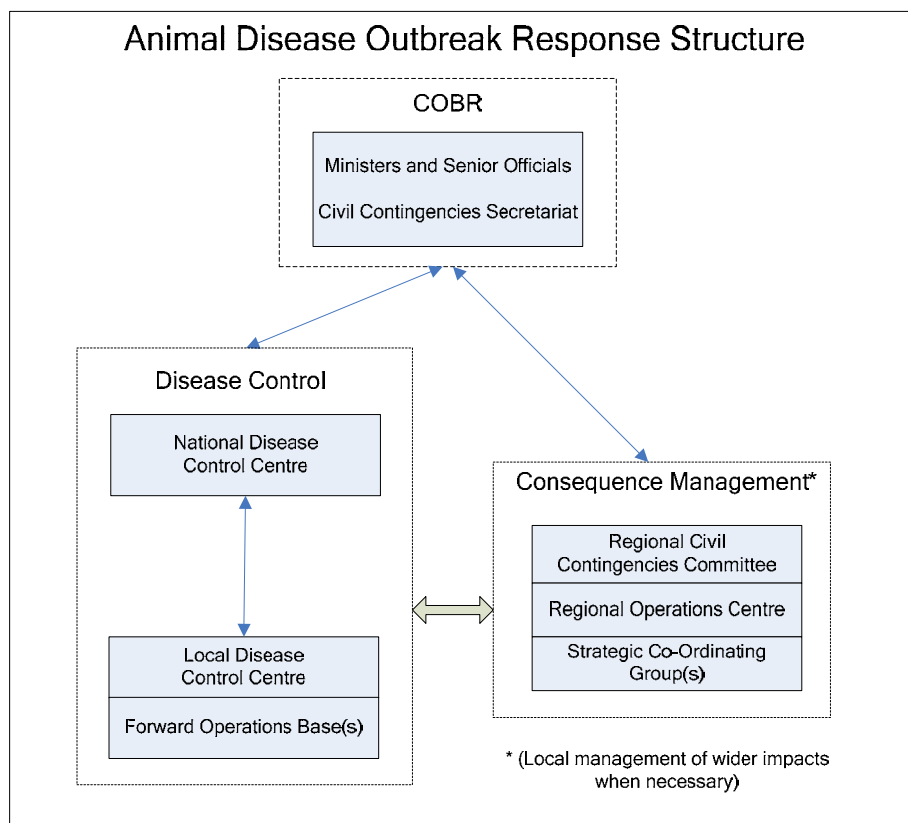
Animal Disease Outbreak Response Structure

COBR

Ministers and Senior Officials

Civil Contingencies Secretariat

Disease Control

National Disease Control Centre

Local Disease Control Centre

Forward Operations Base(s)

Consequence Management*

Regional Civil Contingencies Committee

Regional Operations Centre

Strategic Co-Ordinating Group(s)

* (Local management of wider impacts when necessary)